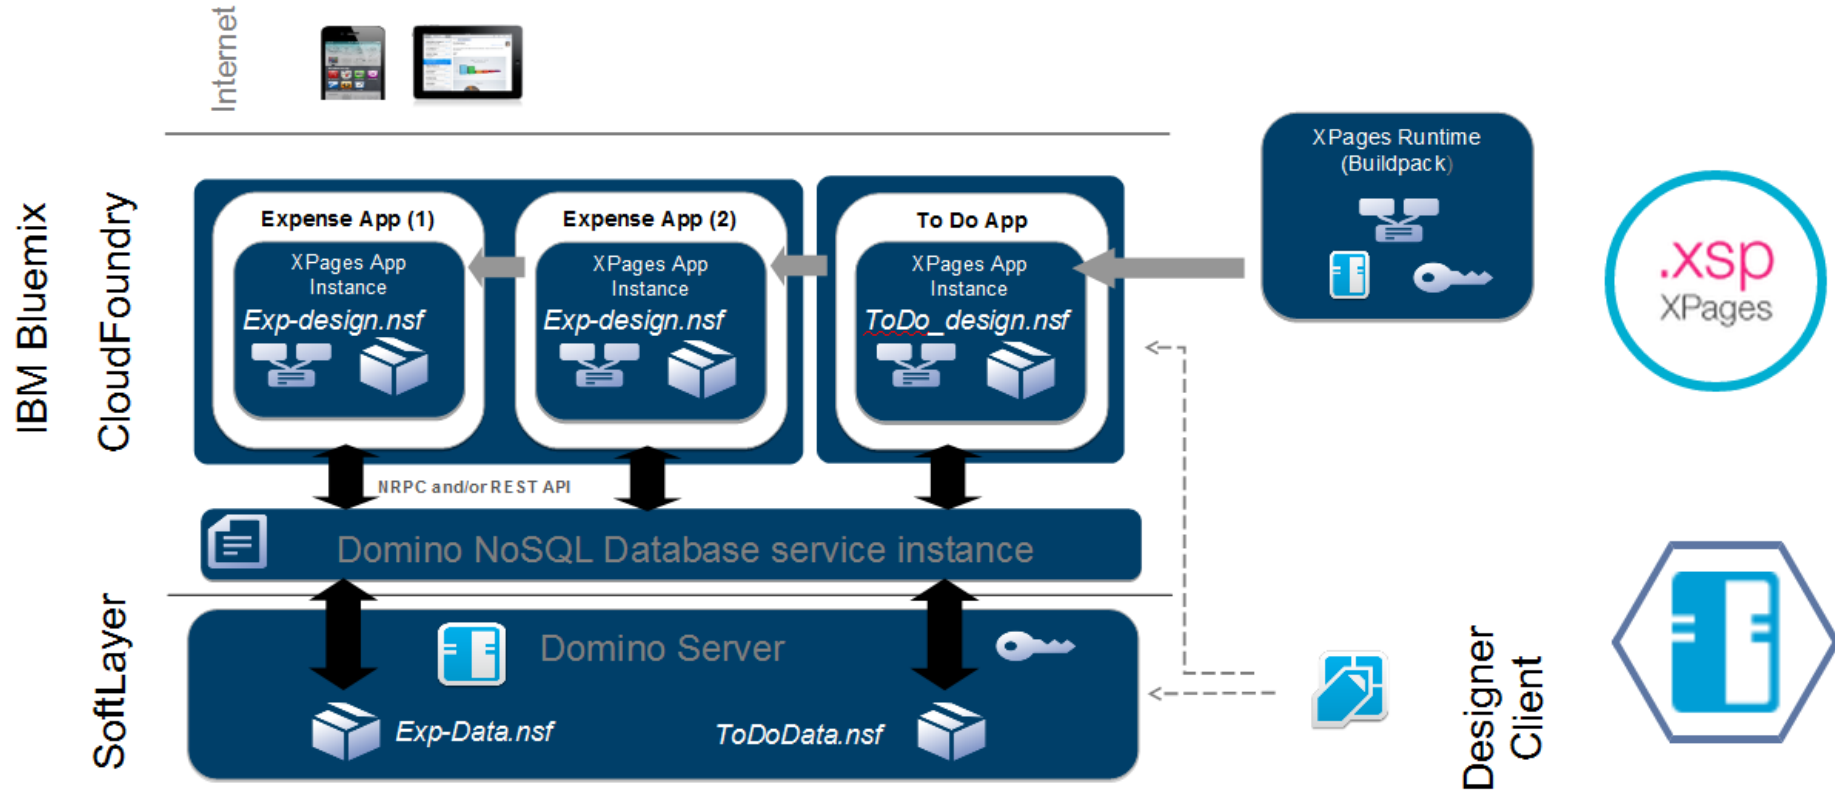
Internet

IBM Bluemix

CloudFoundry

Expense App (1)

XPages App Instance

Exp-design.nsf

Expense App (2)

XPages App Instance

Exp-design.nsf

To Do App

XPages App Instance

ToDo_design.nsf

XPages Runtime (Buildpack)

.xsp
XPages

NRPC and/or REST API

Domino NoSQL Database service instance

SoftLayer

Domino Server

Exp-Data.nsf

ToDoData.nsf

Designer Client